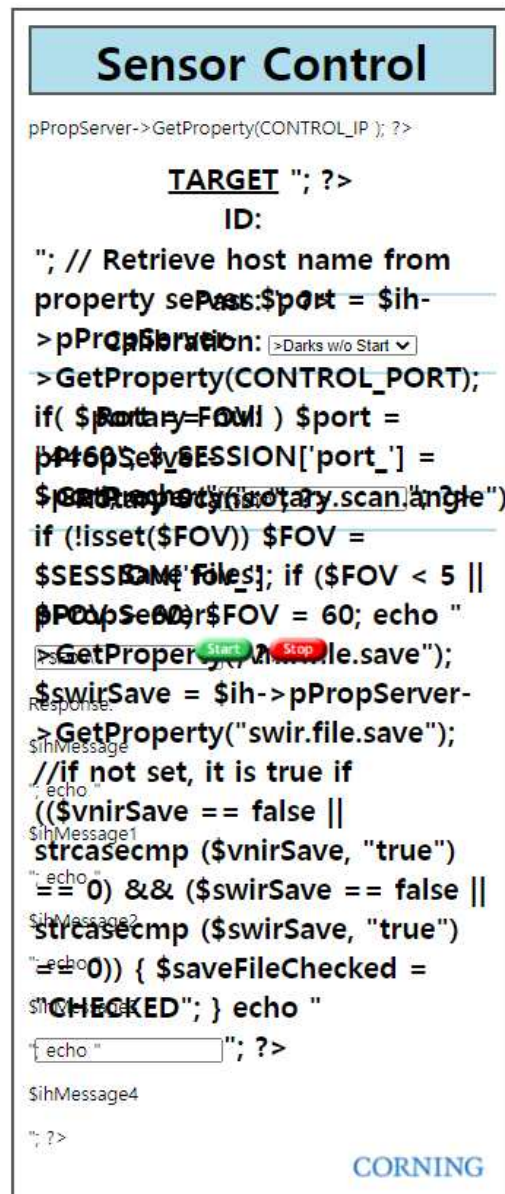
Sensor Control

pPropServer->GetProperty(CONTROL_IP ); ?>

TARGET "; ?>
ID:
"; // Retrieve host name from property server $port = $ih->pPropServer->GetProperty(CONTROL_PORT); if( $port == FOUL ) $port = "4460"; $_SESSION['port_'] = $port; echo $ih->pPropServer->GetProperty("rotary.scan.angle"); if (!isset($FOV)) $FOV = $SESSION['fov']; if ($FOV < 5 || $FOV > 60) $FOV = 60; echo " pPropServer->GetProperty("vnir.file.save"); $swirSave = $ih->pPropServer->GetProperty("swir.file.save"); //if not set, it is true if (($vnirSave == false || strcasecmp ($vnirSave, "true") == 0) && ($swirSave == false || strcasecmp ($swirSave, "true") == 0)) { $saveFileChecked = "CHECKED"; } echo " "; ?>

Pass:
Calibration: >Darks w/o Start
Rotary FOV:
Save File:
Start Stop

Response:
$ihMessage
"; echo "
$ihMessage1
"; echo "
$ihMessage2
"; echo "
$ihMessage3
"; echo "
$ihMessage4
"; ?>

CORNING